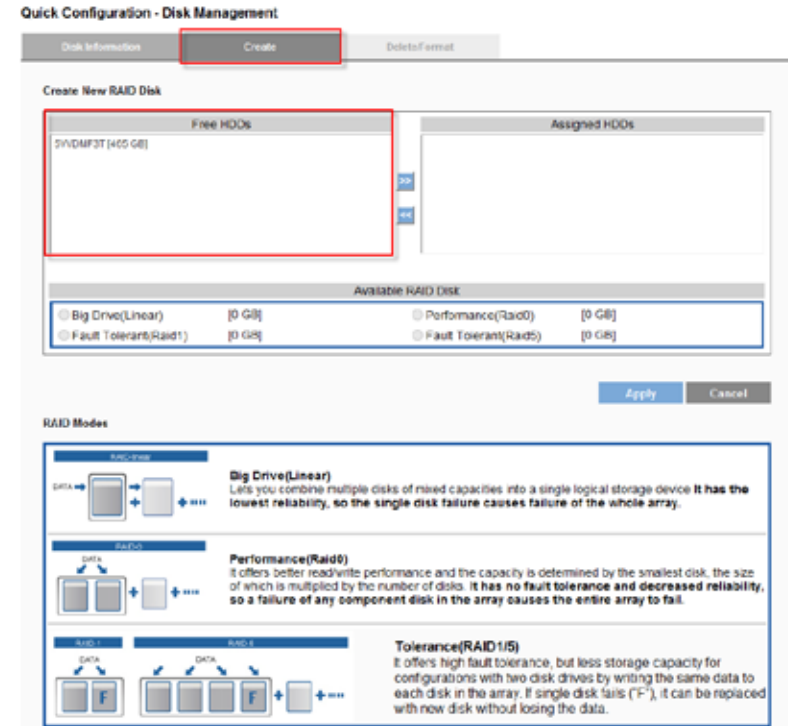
Quick Configuration - Disk Management

Disk Information | Create | Delete/Format

Create New RAID Disk

Free HDDs

SVVDMF3T [465 GB]

Assigned HDDs

>>

<<

Available RAID Disk

Big Drive(Linear) [0 GB]

Performance(Raid0) [0 GB]

Fault Tolerant(Raid1) [0 GB]

Fault Tolerant(Raid5) [0 GB]

Apply

Cancel

RAID Modes

RAID-linear

DATA

F

Big Drive(Linear)
Lets you combine multiple disks of mixed capacities into a single logical storage device **It has the lowest reliability, so the single disk failure causes failure of the whole array.**

RAID-0

DATA

Performance(Raid0)
It offers better read/write performance and the capacity is determined by the smallest disk, the size of which is multiplied by the number of disks. **It has no fault tolerance and decreased reliability, so a failure of any component disk in the array causes the entire array to fail.**

RAID-1

RAID-5

DATA

DATA

F

F

Tolerance(RAID1/5)
It offers high fault tolerance, but less storage capacity for configurations with two disk drives by writing the same data to each disk in the array. If single disk fails ("F"), it can be replaced with new disk without losing the data.